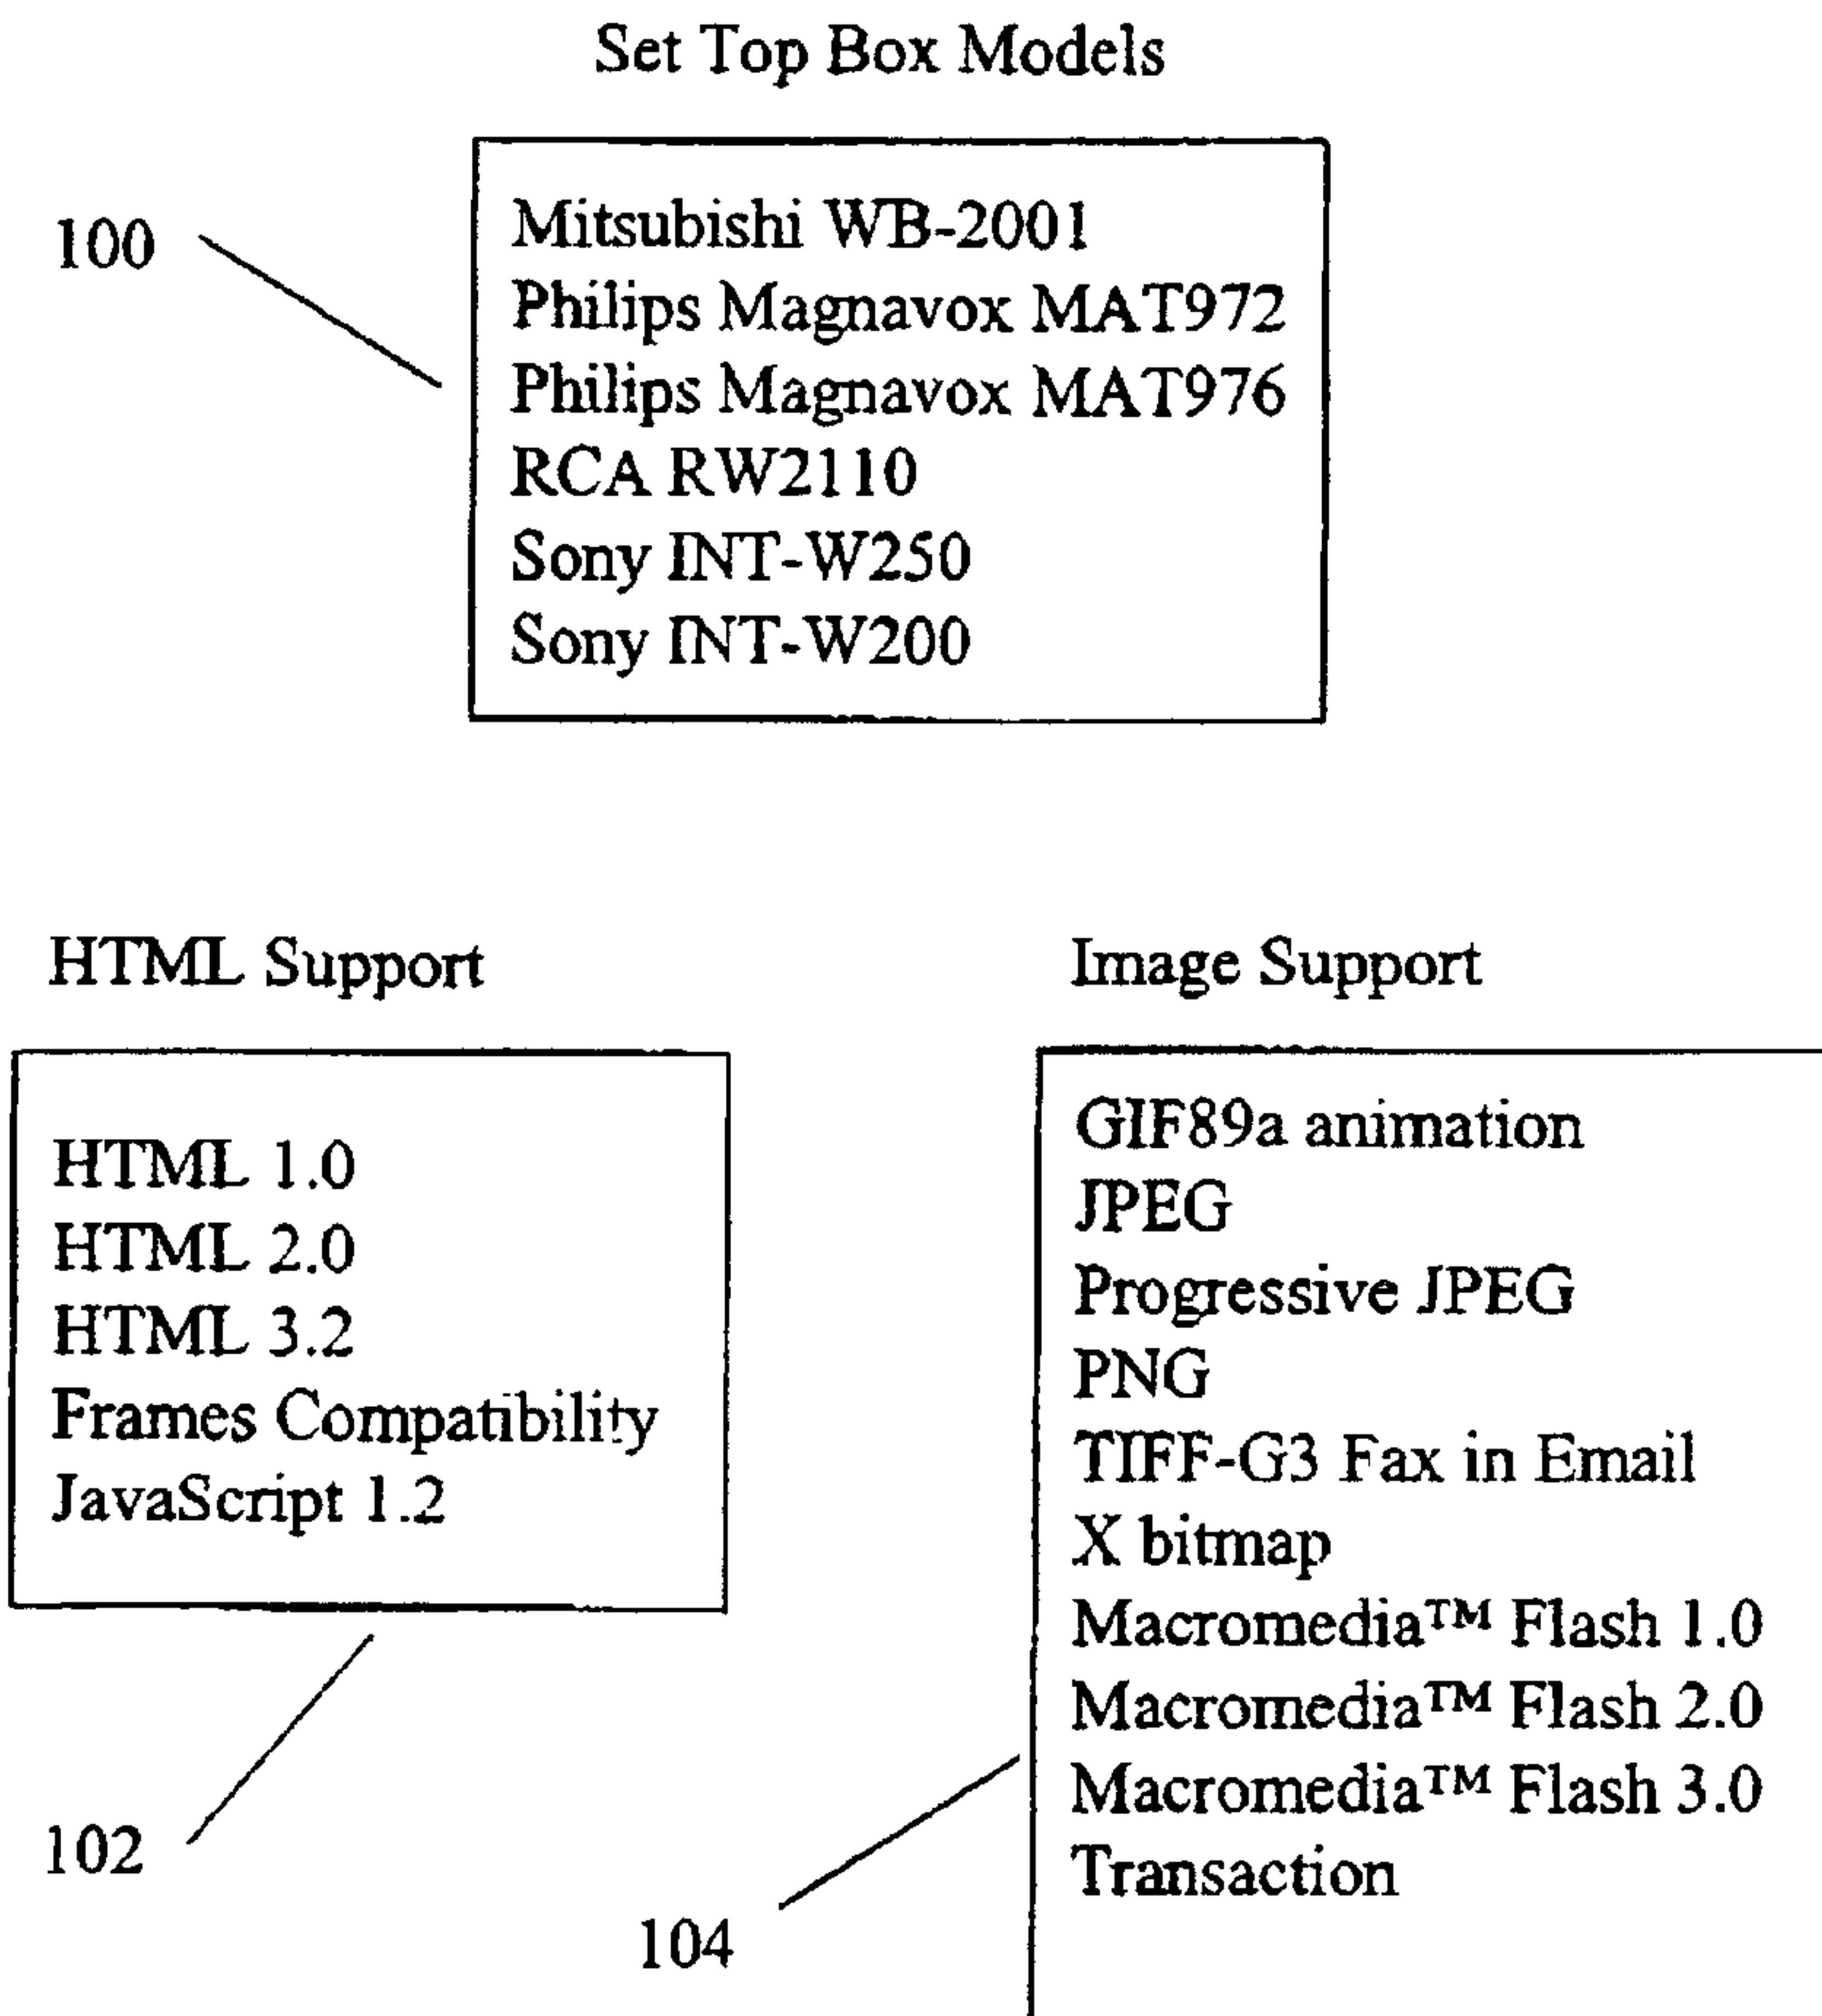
Set Top Box Models

100

Mitsubishi WB-2001
Philips Magnavox MAT972
Philips Magnavox MAT976
RCA RW2110
Sony INT-W250
Sony INT-W200

HTML Support

HTML 1.0
HTML 2.0
HTML 3.2
Frames Compatibility
JavaScript 1.2

102

Image Support

GIF89a animation
JPEG
Progressive JPEG
PNG
TIFF-G3 Fax in Email
X bitmap
Macromedia™ Flash 1.0
Macromedia™ Flash 2.0
Macromedia™ Flash 3.0
Transaction

104